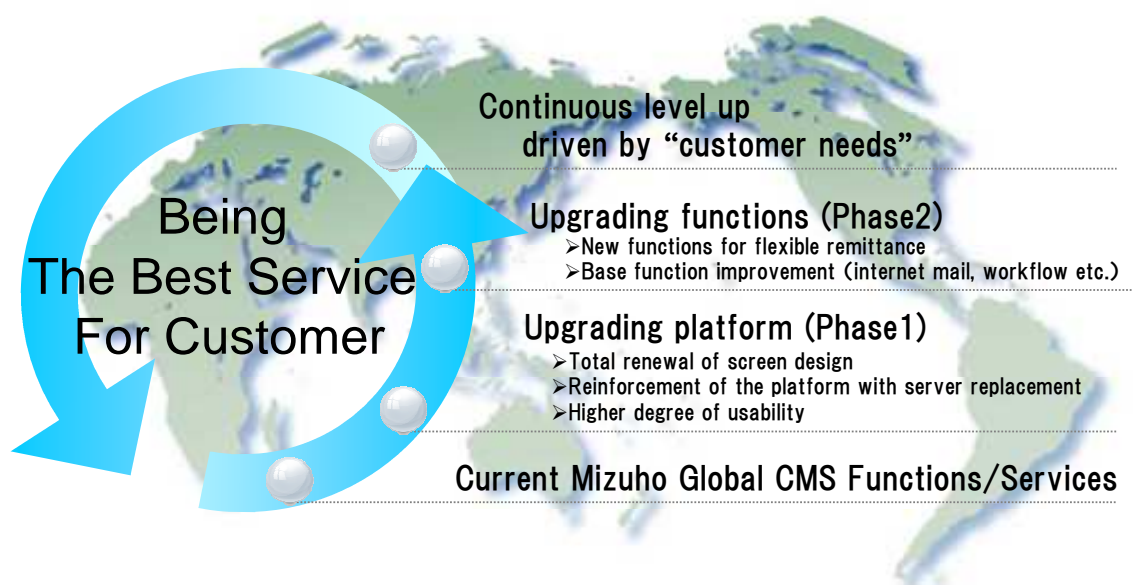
Being
The Best Service
For Customer

Continuous level up
driven by “customer needs”

Upgrading functions (Phase2)
➢New functions for flexible remittance
➢Base function improvement (internet mail, workflow etc.)

Upgrading platform (Phase1)
➢Total renewal of screen design
➢Reinforcement of the platform with server replacement
➢Higher degree of usability

Current Mizuho Global CMS Functions/Services